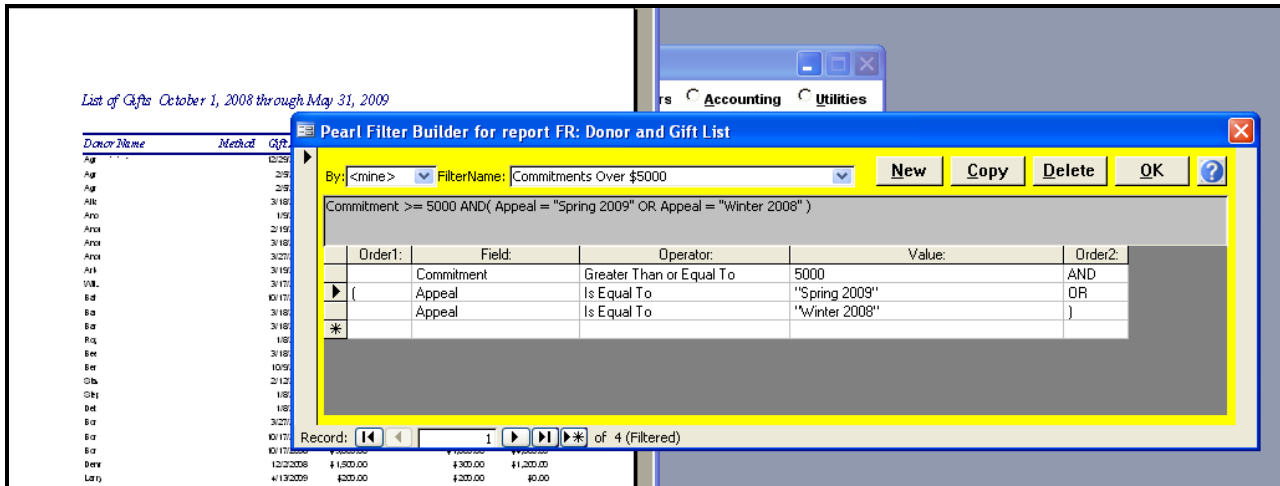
List of Gifts October 1, 2008 through May 31, 2009

Donor Name Method Gift

rs Accounting Utilities

Pearl Filter Builder for report FR: Donor and Gift List

By: <mine> FilterName: Commitments Over $5000

New Copy Delete OK

Commitment >= 5000 AND( Appeal = "Spring 2009" OR Appeal = "Winter 2008" )

| Order1: | Field: | Operator: | Value: | Order2: |
|---|---|---|---|---|
| | Commitment | Greater Than or Equal To | 5000 | AND |
| ( | Appeal | Is Equal To | "Spring 2009" | OR |
| | Appeal | Is Equal To | "Winter 2008" | ) |

Record: 1 of 4 (Filtered)

Benr 12/2/2008 $1,500.00 $300.00 $1,200.00
Larry 4/13/2009 $200.00 $200.00 $0.00